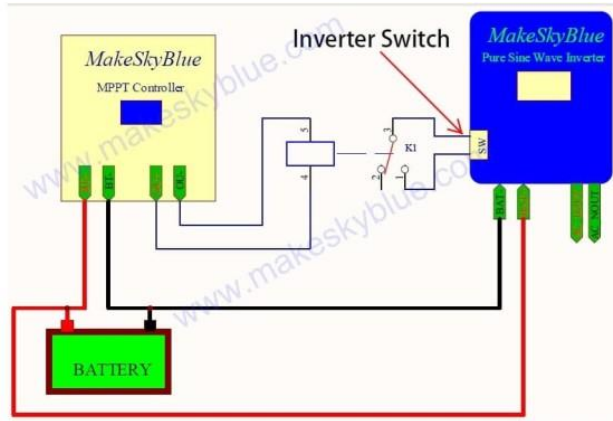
MakeSkyBlue

MPPT Controller

Inverter Switch

MakeSkyWave

Pure Sine Wave Inverter

www.makeskyblue.com

www.makeskyblue.com

BAT+

BAT-

DC+

DC-

5

4

3

2

1

K1

SW

BAT-

BAT+

AC OUT

AC OUT

BATTERY